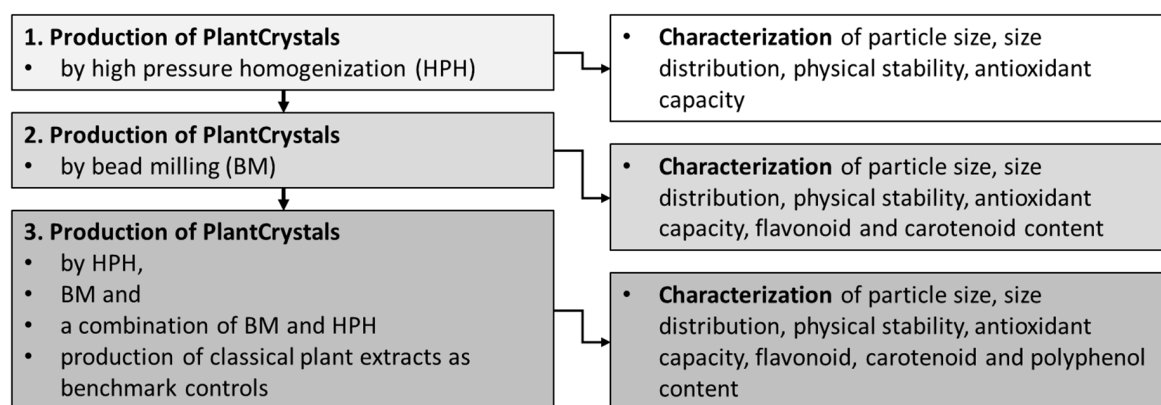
1. Production of PlantCrystals
• by high pressure homogenization (HPH)

• Characterization of particle size, size distribution, physical stability, antioxidant capacity

2. Production of PlantCrystals
• by bead milling (BM)

• Characterization of particle size, size distribution, physical stability, antioxidant capacity, flavonoid and carotenoid content

3. Production of PlantCrystals
• by HPH,
• BM and
• a combination of BM and HPH
• production of classical plant extracts as benchmark controls

• Characterization of particle size, size distribution, physical stability, antioxidant capacity, flavonoid, carotenoid and polyphenol content